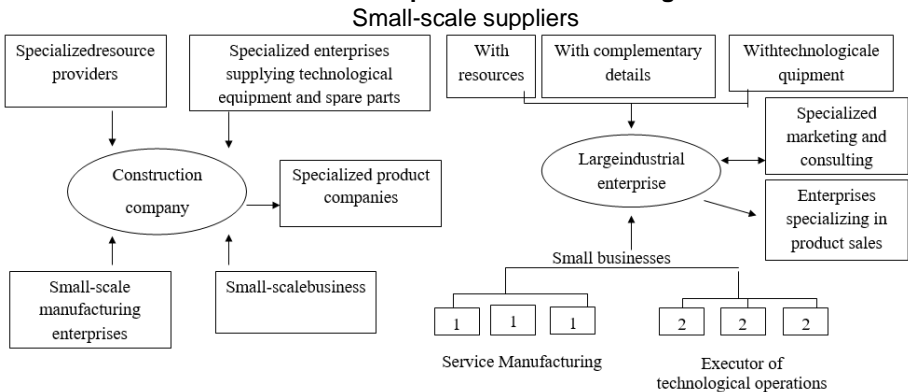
Small-scale suppliers

Specializedresource providers

Specialized enterprises supplying technological equipment and spare parts

With resources

With complementary details

Withtechnologicale quipment

Specialized marketing and consulting

Construction company

Specialized product companies

Largeindustrial enterprise

Enterprises specializing in product sales

Small businesses

Small-scale manufacturing enterprises

Small-scalebusiness

1 1 1

2 2 2

Service Manufacturing

Executor of technological operations